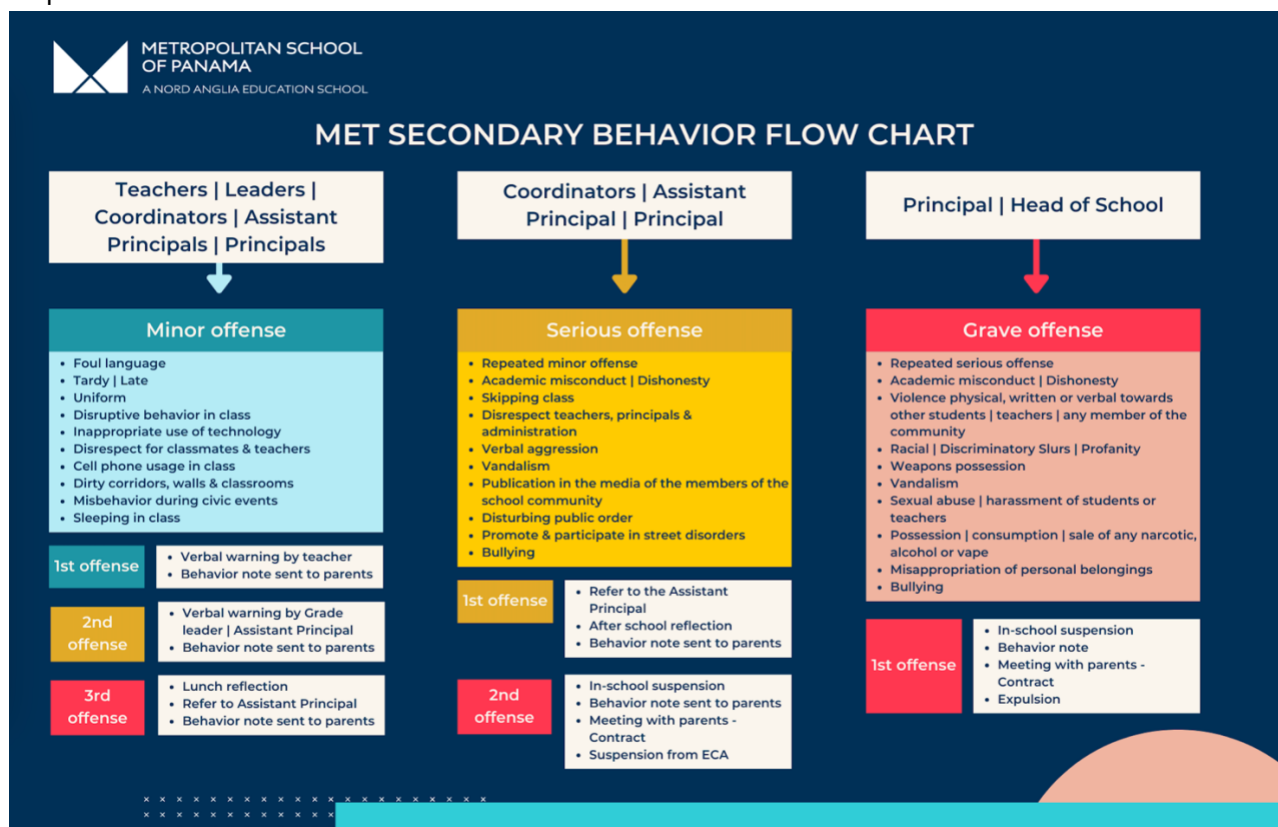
METROPOLITAN SCHOOL OF PANAMA
A NORD ANGLIA EDUCATION SCHOOL

MET SECONDARY BEHAVIOR FLOW CHART

Teachers | Leaders | Coordinators | Assistant Principals | Principals

Minor offense
- Foul language
- Tardy | Late
- Uniform
- Disruptive behavior in class
- Inappropriate use of technology
- Disrespect for classmates & teachers
- Cell phone usage in class
- Dirty corridors, walls & classrooms
- Misbehavior during civic events
- Sleeping in class

1st offense
- Verbal warning by teacher
- Behavior note sent to parents

2nd offense
- Verbal warning by Grade leader | Assistant Principal
- Behavior note sent to parents

3rd offense
- Lunch reflection
- Refer to Assistant Principal
- Behavior note sent to parents

Coordinators | Assistant Principal | Principal

Serious offense
- Repeated minor offense
- Academic misconduct | Dishonesty
- Skipping class
- Disrespect teachers, principals & administration
- Verbal aggression
- Vandalism
- Publication in the media of the members of the school community
- Disturbing public order
- Promote & participate in street disorders
- Bullying

1st offense
- Refer to the Assistant Principal
- After school reflection
- Behavior note sent to parents

2nd offense
- In-school suspension
- Behavior note sent to parents
- Meeting with parents - Contract
- Suspension from ECA

Principal | Head of School

Grave offense
- Repeated serious offense
- Academic misconduct | Dishonesty
- Violence physical, written or verbal towards other students | teachers | any member of the community
- Racial | Discriminatory Slurs | Profanity
- Weapons possession
- Vandalism
- Sexual abuse | harassment of students or teachers
- Possession | consumption | sale of any narcotic, alcohol or vape
- Misappropriation of personal belongings
- Bullying

1st offense
- In-school suspension
- Behavior note
- Meeting with parents - Contract
- Expulsion